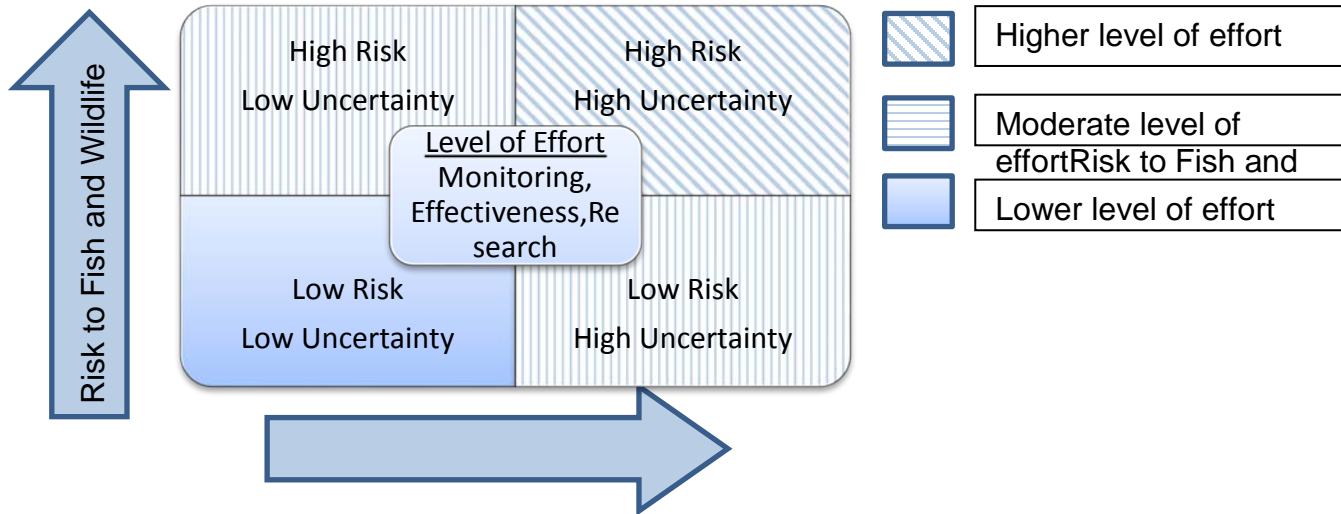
Risk to Fish and Wildlife

High Risk
Low Uncertainty

High Risk
High Uncertainty

Level of Effort
Monitoring, Effectiveness,Research

Low Risk
Low Uncertainty

Low Risk
High Uncertainty

Higher level of effort

Moderate level of effortRisk to Fish and

Lower level of effort